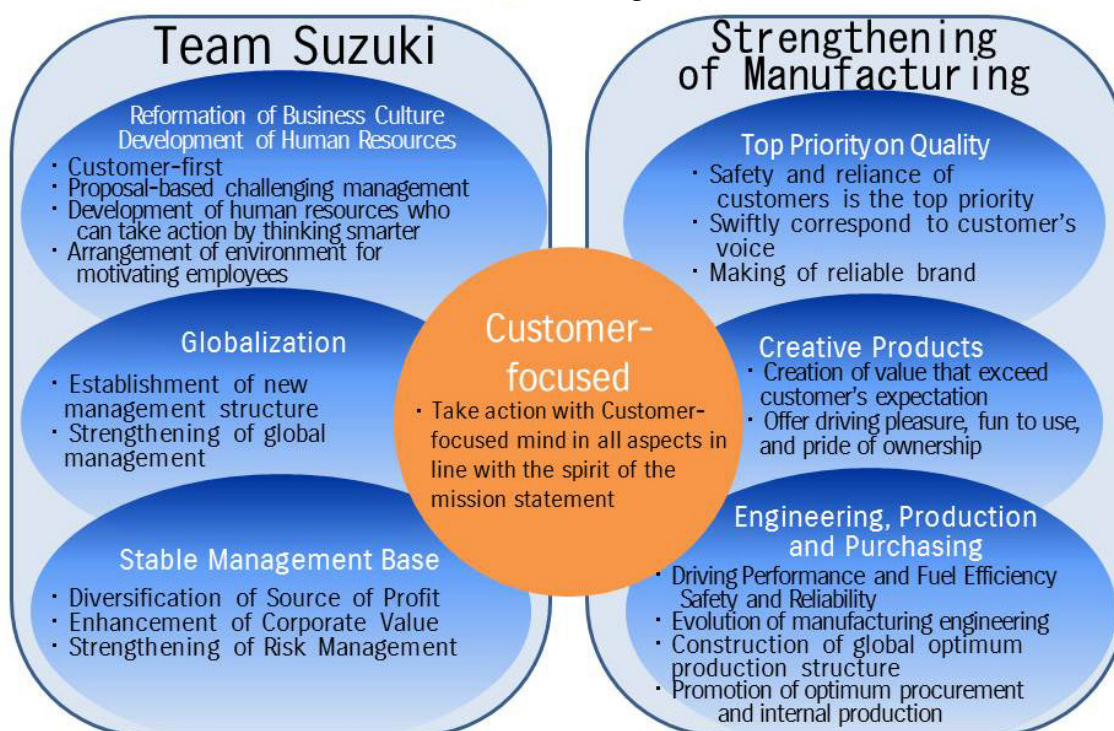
Team Suzuki

Reformation of Business Culture
Development of Human Resources

・Customer-first
・Proposal-based challenging management
・Development of human resources who can take action by thinking smarter
・Arrangement of environment for motivating employees

Globalization

・Establishment of new management structure
・Strengthening of global management

Stable Management Base

・Diversification of Source of Profit
・Enhancement of Corporate Value
・Strengthening of Risk Management

Customer-focused

・Take action with Customer-focused mind in all aspects in line with the spirit of the mission statement

Strengthening of Manufacturing

Top Priority on Quality

・Safety and reliance of customers is the top priority
・Swiftly correspond to customer's voice
・Making of reliable brand

Creative Products

・Creation of value that exceed customer's expectation
・Offer driving pleasure, fun to use, and pride of ownership

Engineering, Production and Purchasing

・Driving Performance and Fuel Efficiency Safety and Reliability
・Evolution of manufacturing engineering
・Construction of global optimum production structure
・Promotion of optimum procurement and internal production